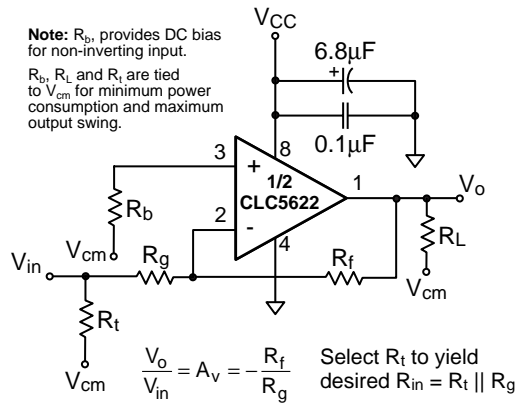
**Note:** R$_b$, provides DC bias for non-inverting input.

R$_b$, R$_L$ and R$_t$ are tied to V$_{cm}$ for minimum power consumption and maximum output swing.

V$_{CC}$

6.8μF

+

0.1μF

3

+

8

1/2

CLC5622

1

V$_o$

R$_b$

2

-

4

R$_L$

V$_{cm}$

R$_g$

V$_{in}$

R$_f$

V$_{cm}$

R$_t$

V$_{cm}$

$\frac{V_o}{V_{in}} = A_v = -\frac{R_f}{R_g}$

Select R$_t$ to yield desired R$_{in}$ = R$_t$ || R$_g$